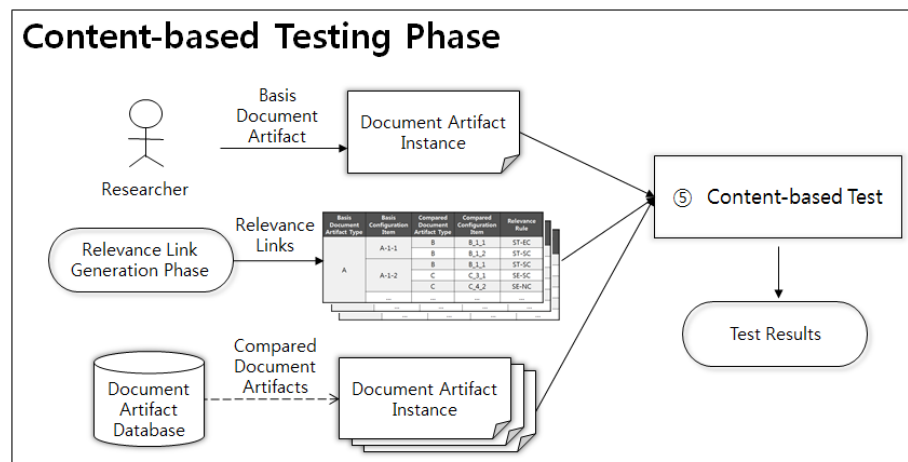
Content-based Testing Phase

Researcher

Basis Document Artifact

Document Artifact Instance

Relevance Link Generation Phase

Relevance Links

| Basis Document Artifact Type | Basis Configuration Item | Compared Document Artifact Type | Compared Configuration Item | Relevance Rule |
|---|---|---|---|---|
| A | A-1-1 | B | B_1_1 | ST-EC |
| | | B | B_1_2 | ST-SC |
| | A-1-2 | B | B_1_1 | ST-SC |
| | | C | C_3_1 | SE-SC |
| | | C | C_4_2 | SE-NC |
| | ... | ... | ... | ... |

Document Artifact Database

Compared Document Artifacts

Document Artifact Instance

⑤ Content-based Test

Test Results